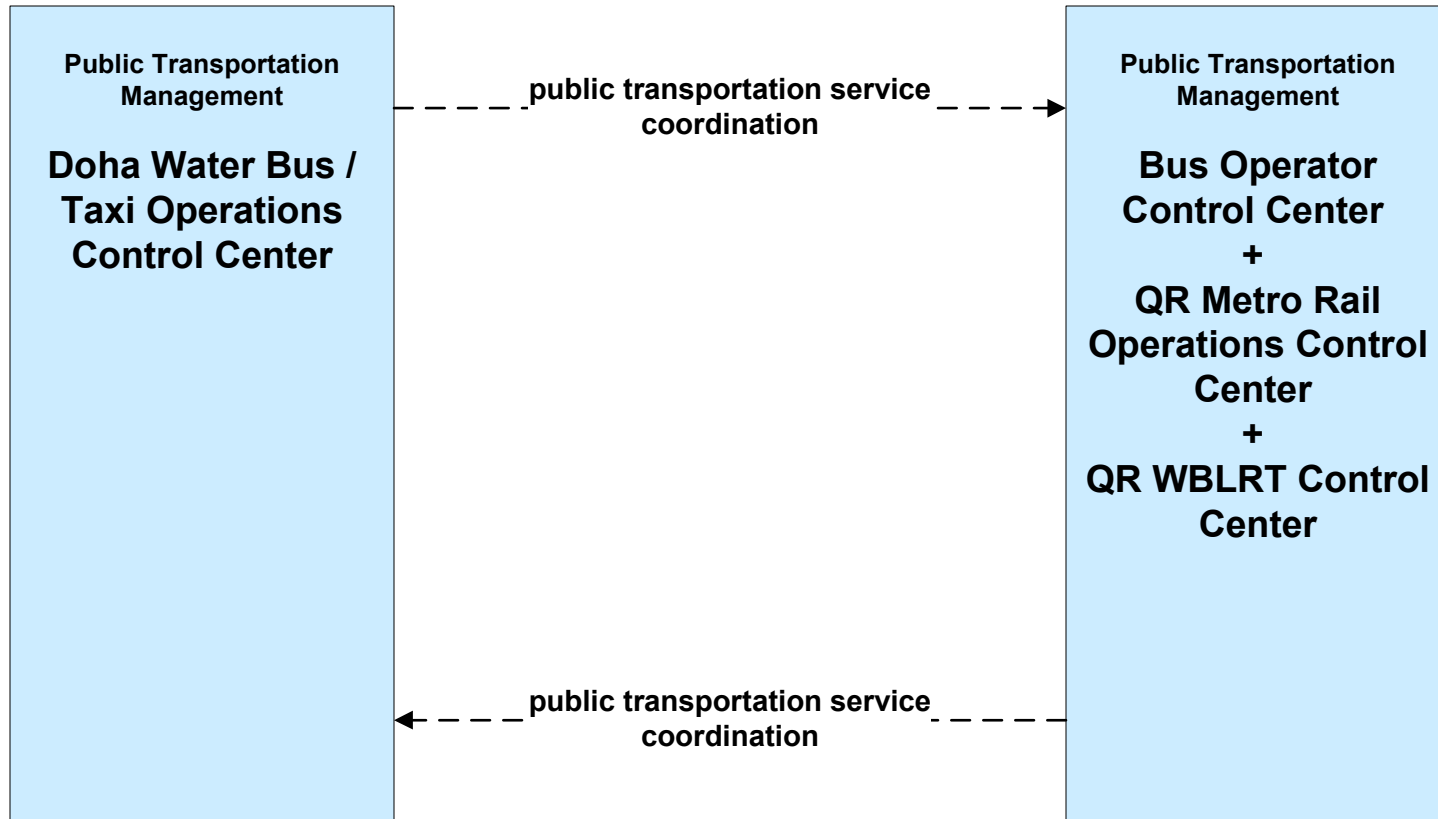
Public Transportation Management

Doha Water Bus / Taxi Operations Control Center

public transportation service coordination

Public Transportation Management

Bus Operator Control Center
+
QR Metro Rail Operations Control Center
+
QR WBLRT Control Center

public transportation service coordination